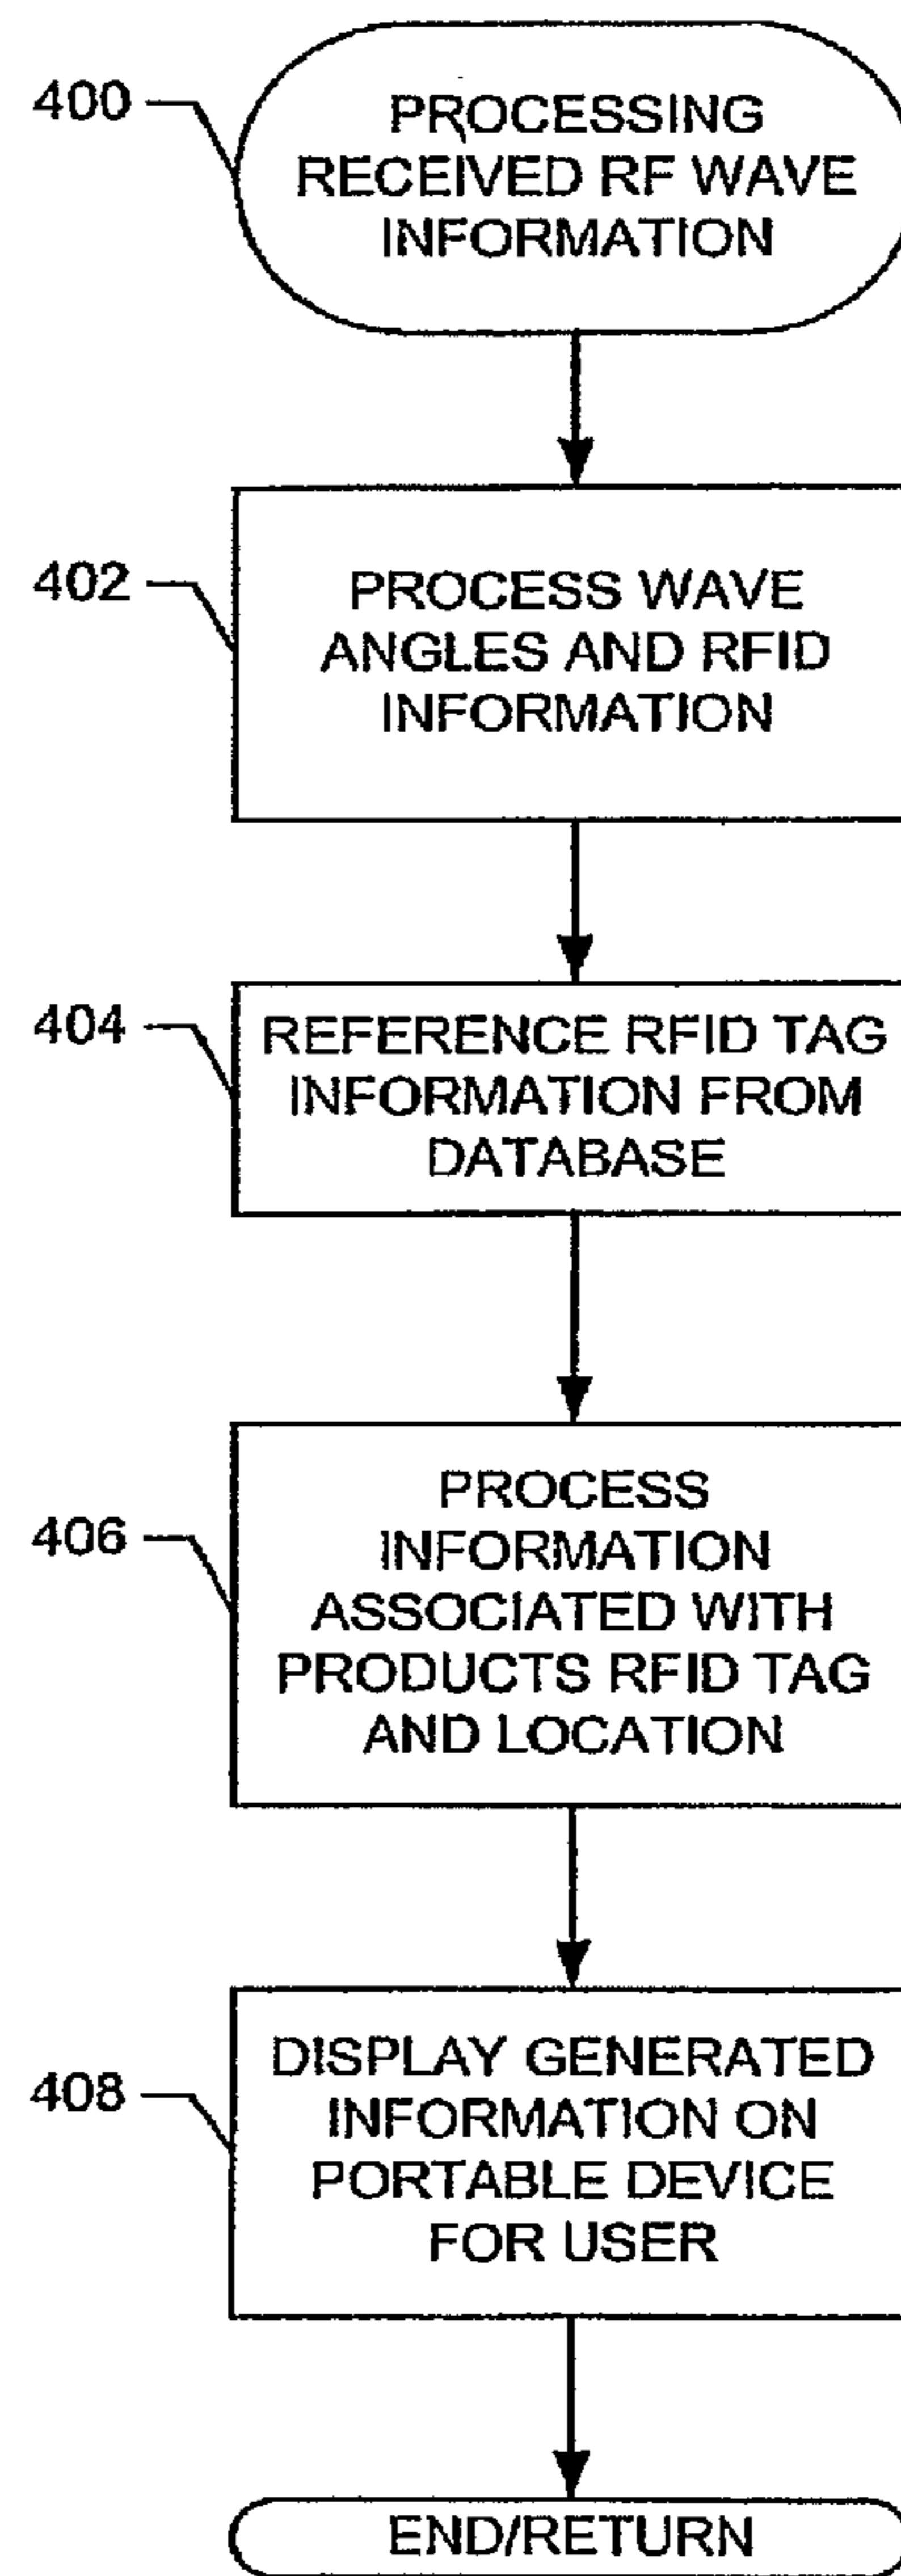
400
PROCESSING RECEIVED RF WAVE INFORMATION

402
PROCESS WAVE ANGLES AND RFID INFORMATION

404
REFERENCE RFID TAG INFORMATION FROM DATABASE

406
PROCESS INFORMATION ASSOCIATED WITH PRODUCTS RFID TAG AND LOCATION

408
DISPLAY GENERATED INFORMATION ON PORTABLE DEVICE FOR USER

END/RETURN